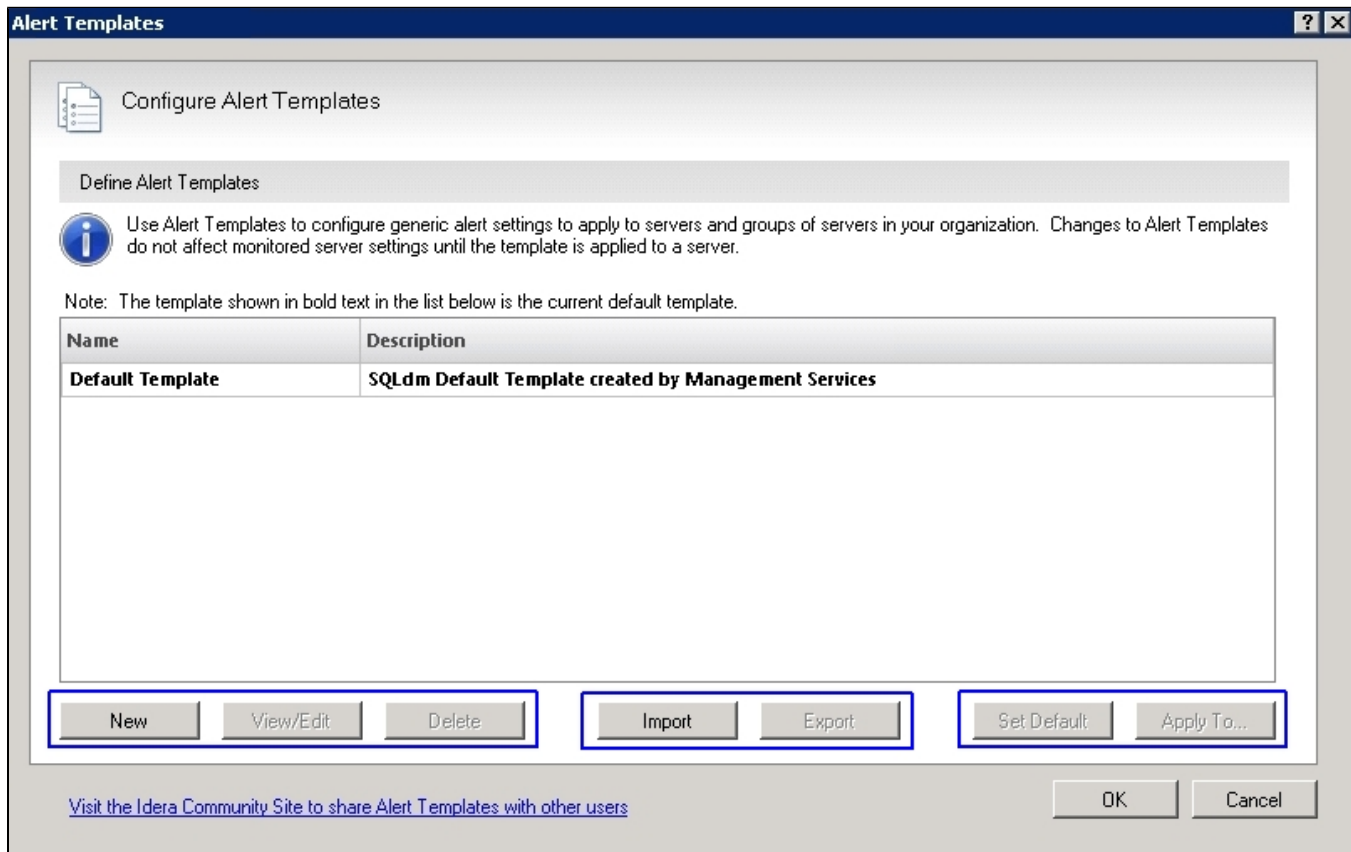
Alert Templates

?

Configure Alert Templates

Define Alert Templates

Use Alert Templates to configure generic alert settings to apply to servers and groups of servers in your organization. Changes to Alert Templates do not affect monitored server settings until the template is applied to a server.

Note: The template shown in bold text in the list below is the current default template.

| Name | Description |
|---|---|
| Default Template | SQLdm Default Template created by Management Services |

New | View/Edit | Delete | Import | Export | Set Default | Apply To...

Visit the Idera Community Site to share Alert Templates with other users

OK | Cancel